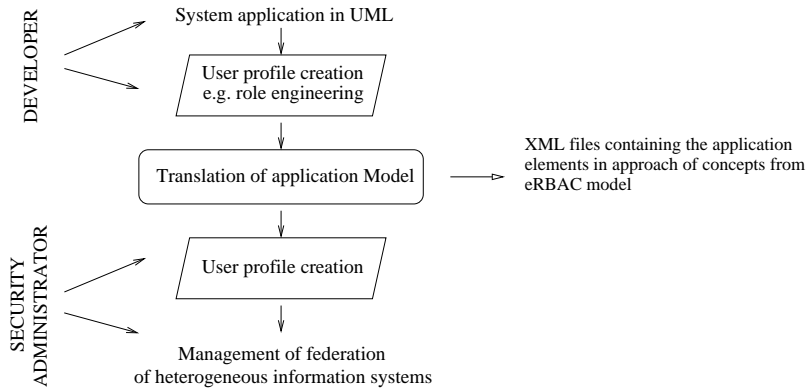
DEVELOPER

System application in UML

User profile creation
e.g. role engineering

Translation of application Model

XML files containing the application elements in approach of concepts from eRBAC model

SECURITY
ADMINISTRATOR

User profile creation

Management of federation
of heterogeneous information systems